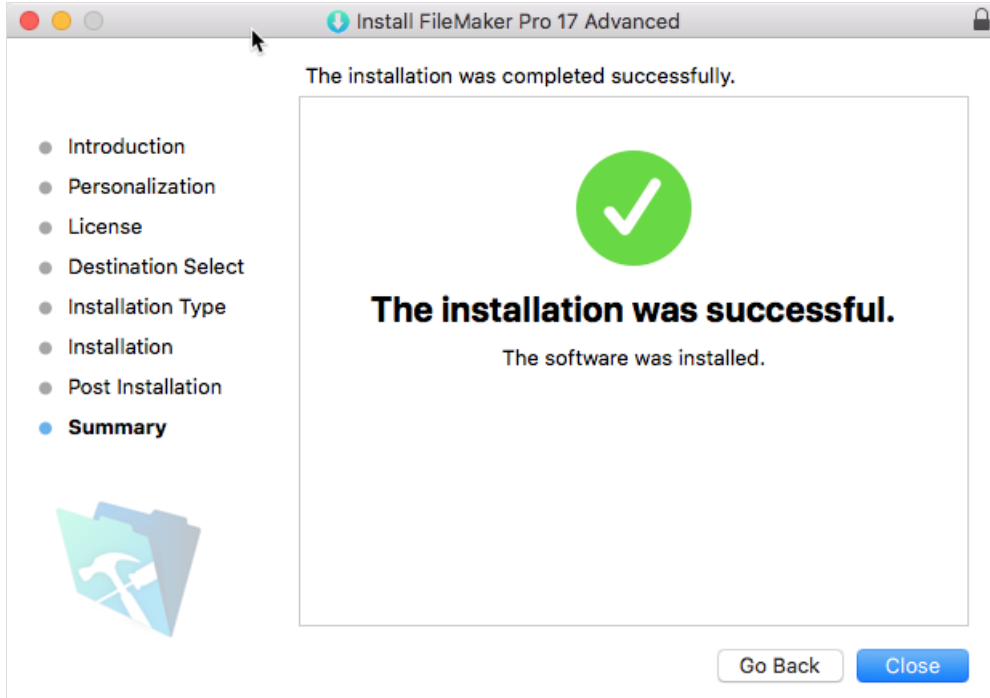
Install FileMaker Pro 17 Advanced

The installation was completed successfully.

Introduction
Personalization
License
Destination Select
Installation Type
Installation
Post Installation
Summary

The installation was successful.

The software was installed.

Go Back
Close